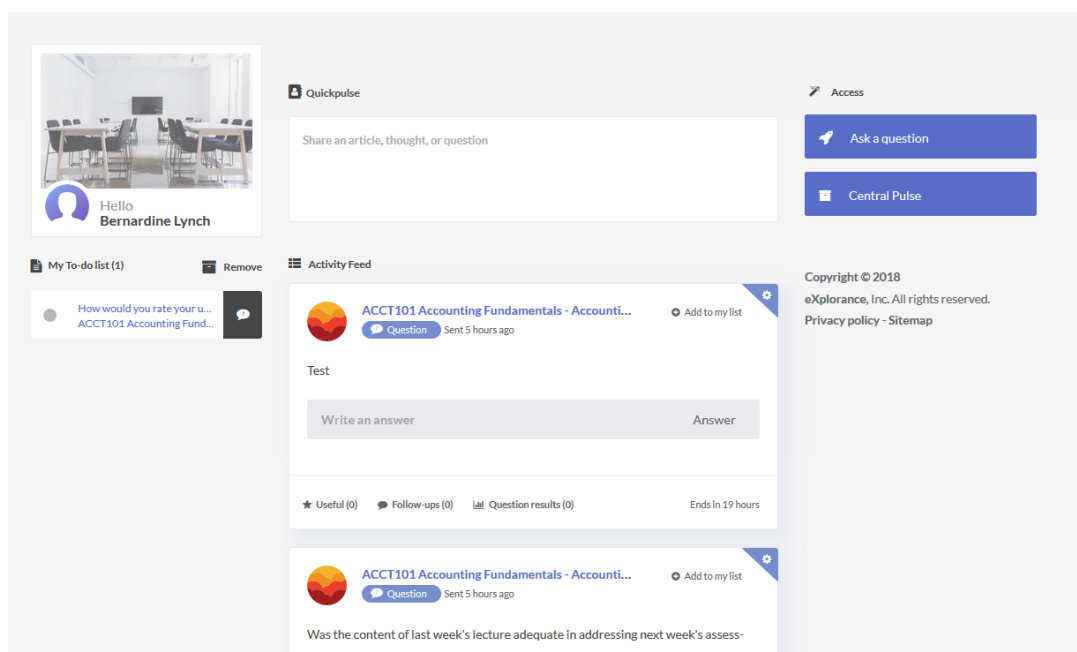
Hello
Bernardine Lynch

My To-do list (1)
Remove

How would you rate your u...
ACCT101 Accounting Fund...

Quickpulse

Share an article, thought, or question

Activity Feed

ACCT101 Accounting Fundamentals - Accounti...
Question Sent 5 hours ago
Add to my list

Test

Write an answer
Answer

Useful (0) Follow-ups (0) Question results (0)
Ends in 19 hours

ACCT101 Accounting Fundamentals - Accounti...
Question Sent 5 hours ago
Add to my list

Was the content of last week's lecture adequate in addressing next week's assess-

Access

Ask a question

Central Pulse

Copyright © 2018
eXplorance, Inc. All rights reserved.
Privacy policy - Sitemap